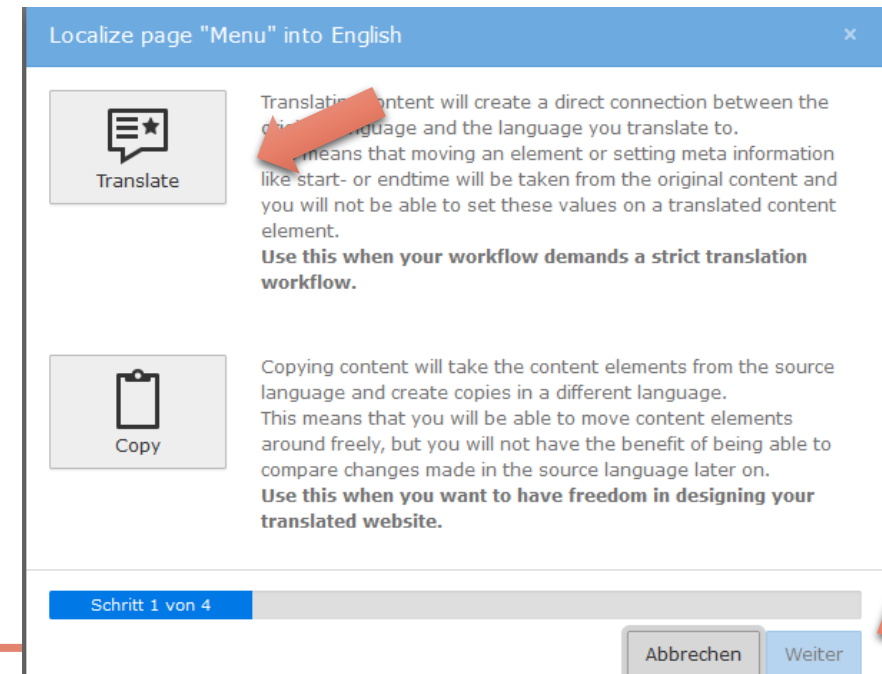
Localize page "Menu" into English

×

Translate

Translati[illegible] content will create a direct connection between the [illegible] language and the language you translate to.
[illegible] means that moving an element or setting meta information like start- or endtime will be taken from the original content and you will not be able to set these values on a translated content element.
**Use this when your workflow demands a strict translation workflow.**

Copy

Copying content will take the content elements from the source language and create copies in a different language.
This means that you will be able to move content elements around freely, but you will not have the benefit of being able to compare changes made in the source language later on.
**Use this when you want to have freedom in designing your translated website.**

Schritt 1 von 4

Abbrechen

Weiter